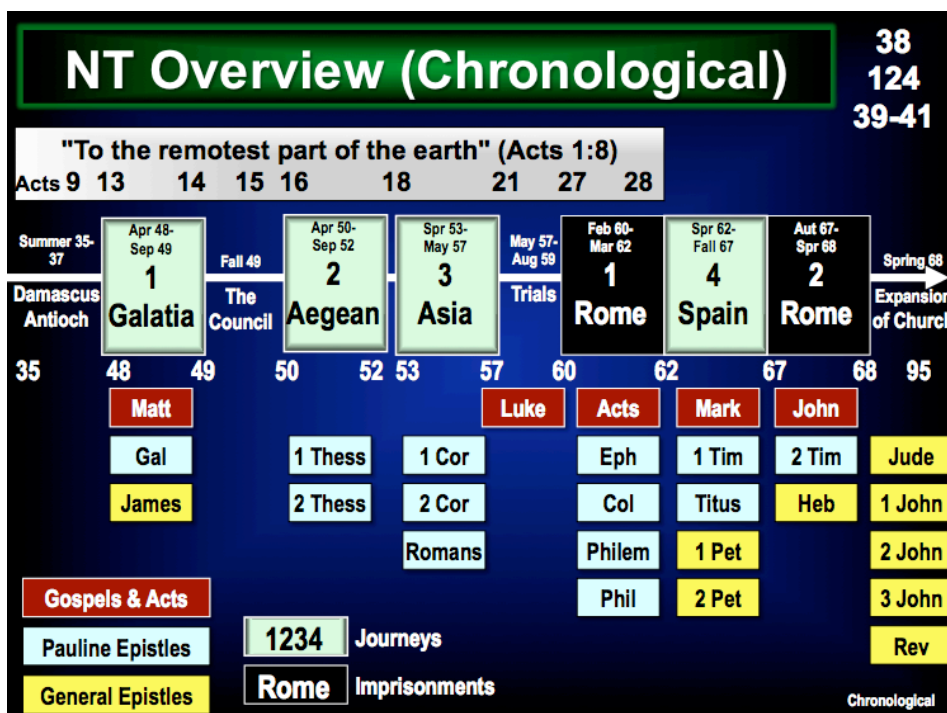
NT Overview (Chronological)

38
124
39-41

"To the remotest part of the earth" (Acts 1:8)

Acts 9 13 14 15 16 18 21 27 28

Summer 35-37
Damascus Antioch

Apr 48-Sep 49
1
Galatia

Fall 49
The Council

Apr 50-Sep 52
2
Aegean

Spr 53-May 57
3
Asia

May 57-Aug 59
Trials

Feb 60-Mar 62
1
Rome

Spr 62-Fall 67
4
Spain

Aut 67-Spr 68
2
Rome

Spring 68
Expansion of Church

35 48 49 50 52 53 57 60 62 67 68 95

Matt
Gal
James

1 Thess
2 Thess

1 Cor
2 Cor
Romans

Luke

Acts
Eph
Col
Philem
Phil

Mark
1 Tim
Titus
1 Pet
2 Pet

John
2 Tim
Heb

Jude
1 John
2 John
3 John
Rev

Gospels & Acts
Pauline Epistles
General Epistles

1234 Journeys
Rome Imprisonments

Chronological